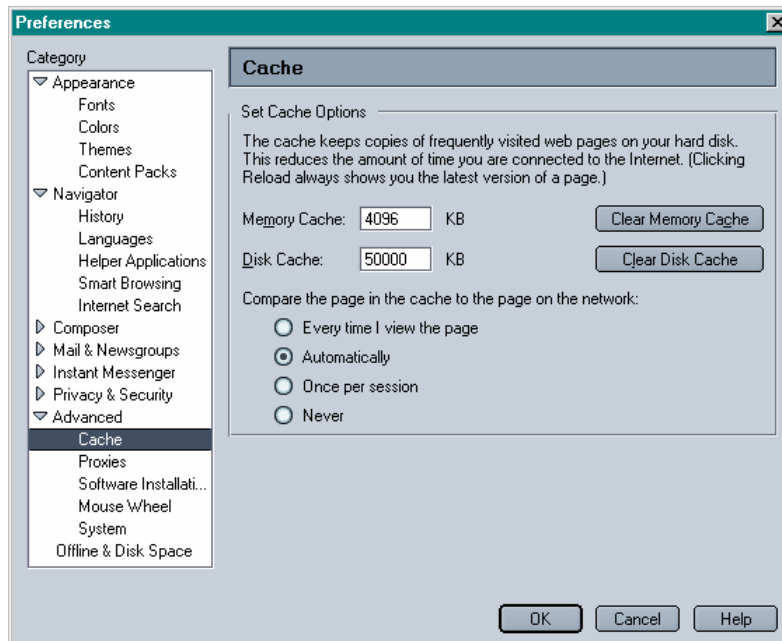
Preferences

Category

Appearance
Fonts
Colors
Themes
Content Packs
Navigator
History
Languages
Helper Applications
Smart Browsing
Internet Search
Composer
Mail & Newsgroups
Instant Messenger
Privacy & Security
Advanced
Cache
Proxies
Software Installati...
Mouse Wheel
System
Offline & Disk Space

Cache

Set Cache Options

The cache keeps copies of frequently visited web pages on your hard disk. This reduces the amount of time you are connected to the Internet. (Clicking Reload always shows you the latest version of a page.)

Memory Cache: 4096 KB Clear Memory Cache

Disk Cache: 50000 KB Clear Disk Cache

Compare the page in the cache to the page on the network:

Every time I view the page
Automatically
Once per session
Never

OK Cancel Help